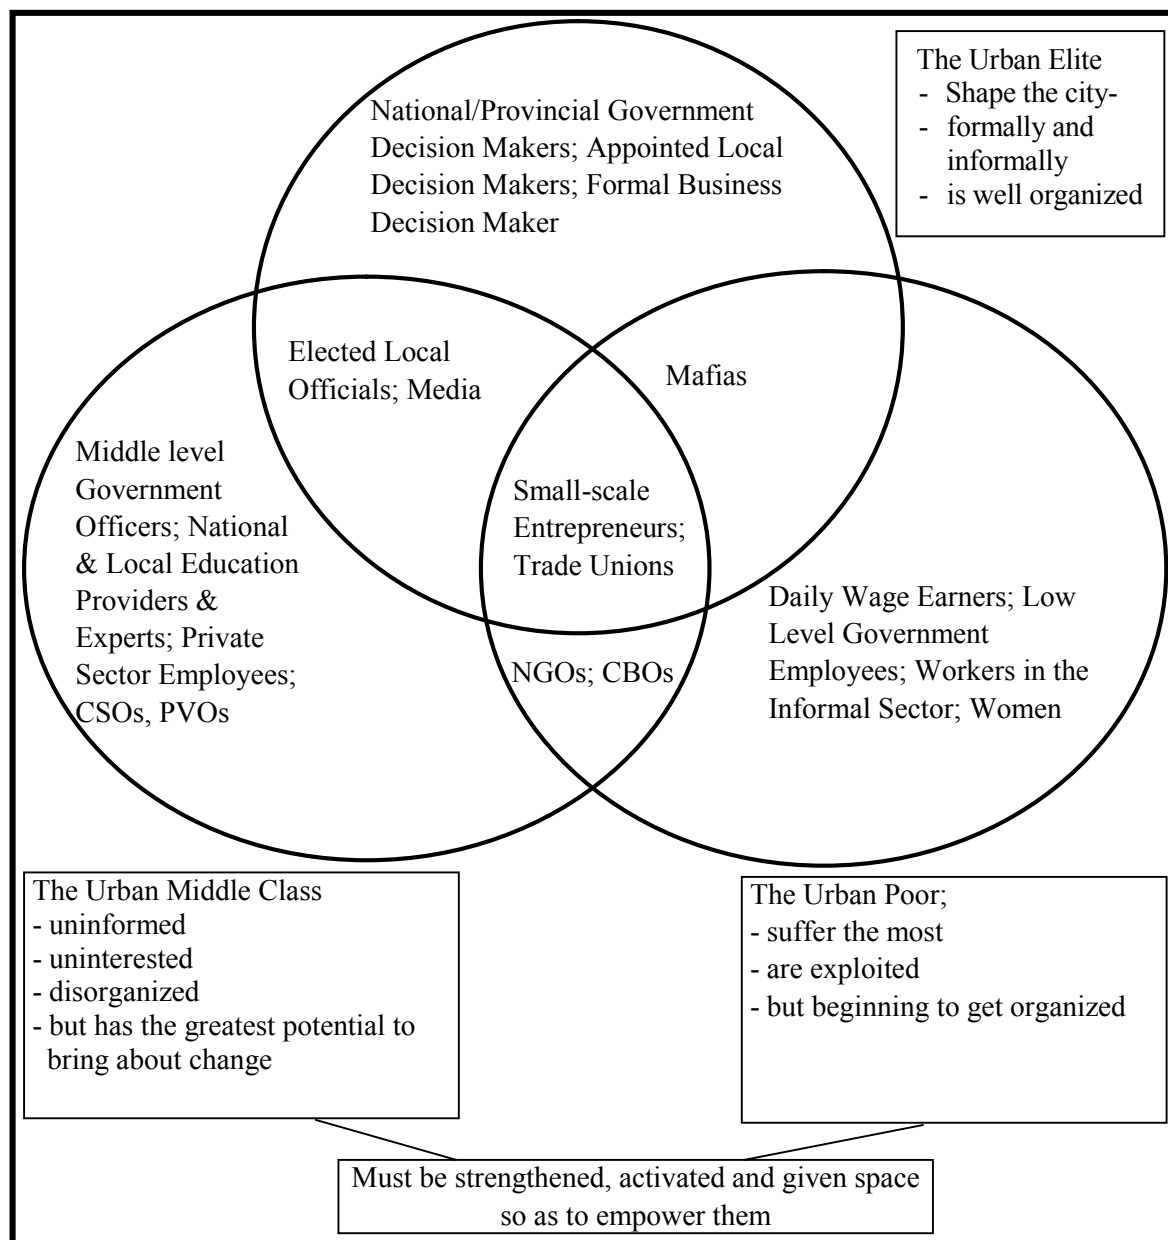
The Urban Elite
- Shape the city-
- formally and informally
- is well organized

National/Provincial Government Decision Makers; Appointed Local Decision Makers; Formal Business Decision Maker

Elected Local Officials; Media

Mafias

Middle level Government Officers; National & Local Education Providers & Experts; Private Sector Employees; CSOs, PVOs

Small-scale Entrepreneurs; Trade Unions

Daily Wage Earners; Low Level Government Employees; Workers in the Informal Sector; Women

NGOs; CBOs

The Urban Middle Class
- uninformed
- uninterested
- disorganized
- but has the greatest potential to bring about change

The Urban Poor;
- suffer the most
- are exploited
- but beginning to get organized

Must be strengthened, activated and given space so as to empower them